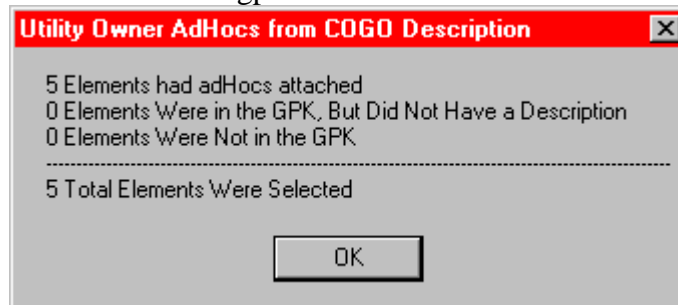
Utility Owner AdHocs from COGO Description

5 Elements had adHocs attached
0 Elements Were in the GPK, But Did Not Have a Description
0 Elements Were Not in the GPK
------------------------------------------------------------
5 Total Elements Were Selected

OK